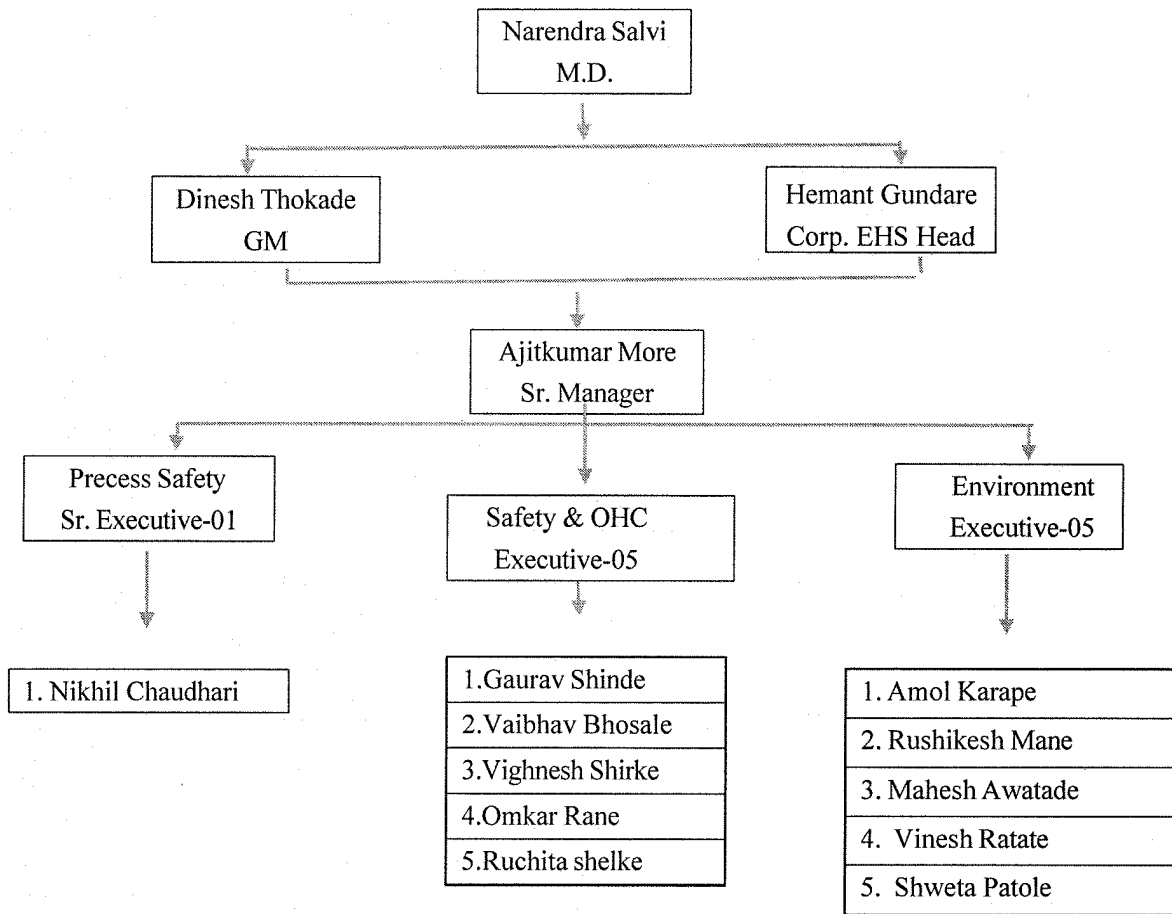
Narendra Salvi
M.D.

Dinesh Thokade
GM

Hemant Gundare
Corp. EHS Head

Ajitkumar More
Sr. Manager

Precess Safety
Sr. Executive-01

Safety & OHC
Executive-05

Environment
Executive-05

1. Nikhil Chaudhari

| 1.Gaurav Shinde |
|---|
| 2.Vaibhav Bhosale |
| 3.Vighnesh Shirke |
| 4.Omkar Rane |
| 5.Ruchita shelke |

| 1. Amol Karape |
|---|
| 2. Rushikesh Mane |
| 3. Mahesh Awatade |
| 4. Vinesh Ratate |
| 5. Shweta Patole |